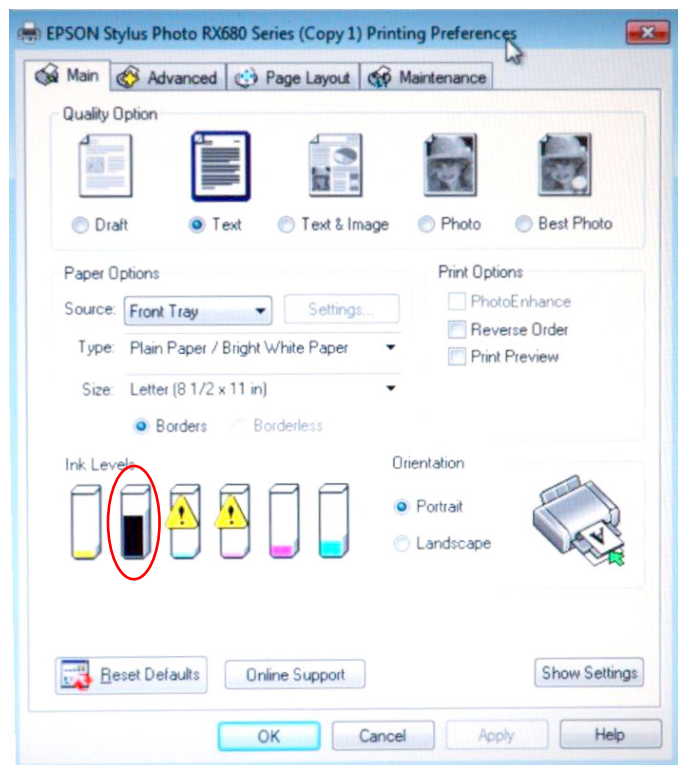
EPSON Stylus Photo RX680 Series (Copy 1) Printing Preferences

Main
Advanced
Page Layout
Maintenance

Quality Option
Draft
Text
Text & Image
Photo
Best Photo

Paper Options
Source: Front Tray
Settings...
Type: Plain Paper / Bright White Paper
Size: Letter (8 1/2 x 11 in)
Borders
Borderless

Print Options
PhotoEnhance
Reverse Order
Print Preview

Ink Levels

Orientation
Portrait
Landscape

Reset Defaults
Online Support
Show Settings

OK
Cancel
Apply
Help